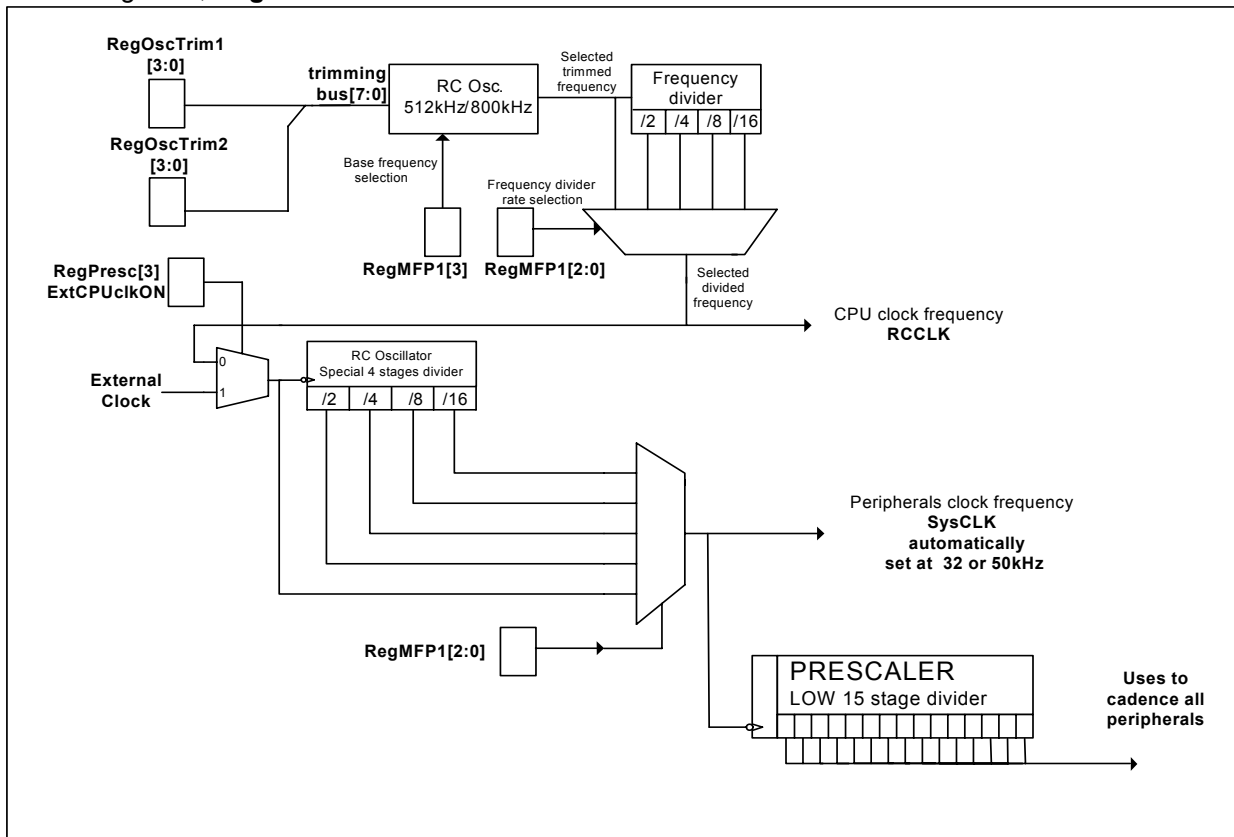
RegOscTrim1
[3:0]

trimming
bus[7:0]

RC Osc.
512kHz/800kHz

Selected trimmed frequency

Frequency divider

/2 /4 /8 /16

RegOscTrim2
[3:0]

Base frequency selection

Frequency divider rate selection

RegMFP1[3]

RegMFP1[2:0]

Selected divided frequency

RegPresc[3]
ExtCPUclkON

CPU clock frequency
RCCLK

0

1

External
Clock

RC Oscillator
Special 4 stages divider

/2 /4 /8 /16

Peripherals clock frequency
SysCLK
automatically
set at 32 or 50kHz

RegMFP1[2:0]

PRESCALER
LOW 15 stage divider

Uses to
cadence all
peripherals